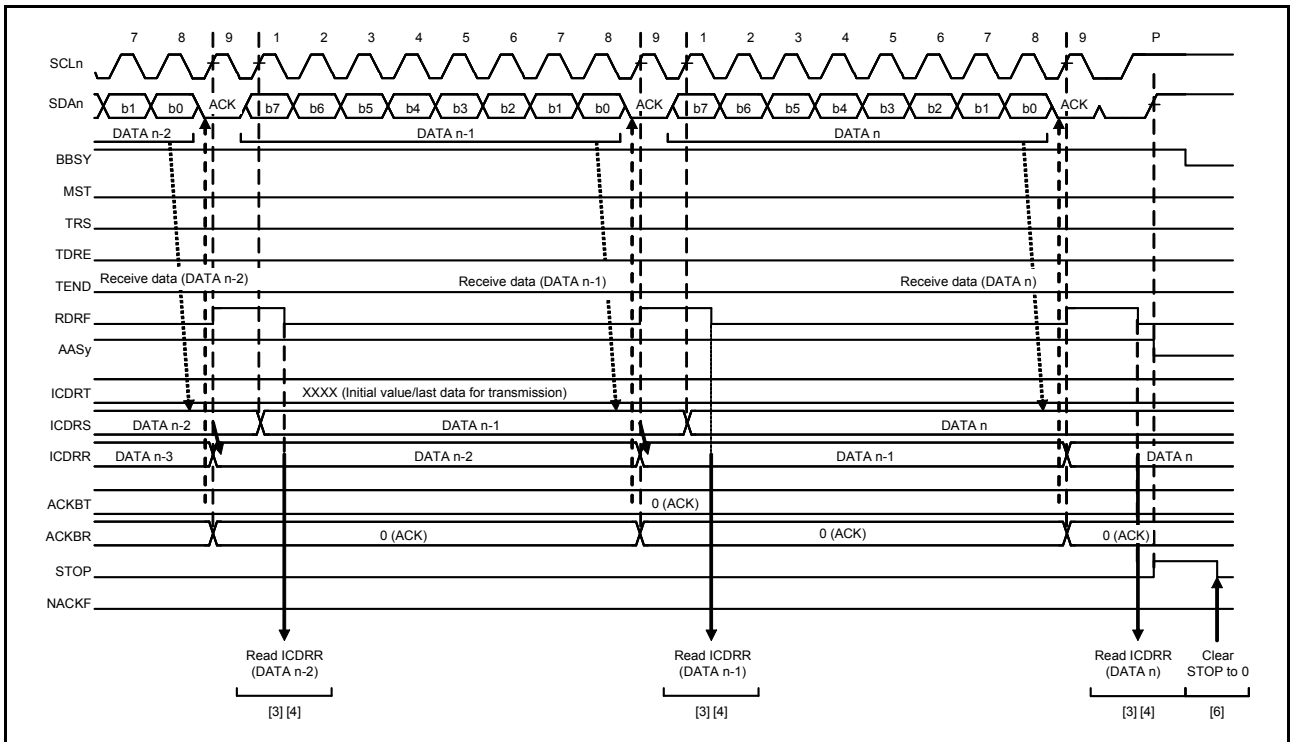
7 8 9 1 2 3 4 5 6 7 8 9 1 2 3 4 5 6 7 8 9 P

SCLn

SDAn b1 b0 ACK b7 b6 b5 b4 b3 b2 b1 b0 ACK b7 b6 b5 b4 b3 b2 b1 b0 ACK

DATA n-2 DATA n-1 DATA n

BBSY

MST

TRS

TDRE

TEND Receive data (DATA n-2) Receive data (DATA n-1) Receive data (DATA n)

RDRF

AASy

ICDRT XXXX (Initial value/last data for transmission)

ICDRS DATA n-2 DATA n-1 DATA n

ICDRR DATA n-3 DATA n-2 DATA n-1 DATA n

ACKBT 0 (ACK)

ACKBR 0 (ACK) 0 (ACK) 0 (ACK)

STOP

NACKF

Read ICDRR (DATA n-2)

[3] [4]

Read ICDRR (DATA n-1)

[3] [4]

Read ICDRR (DATA n)

[3] [4]

Clear STOP to 0

[6]